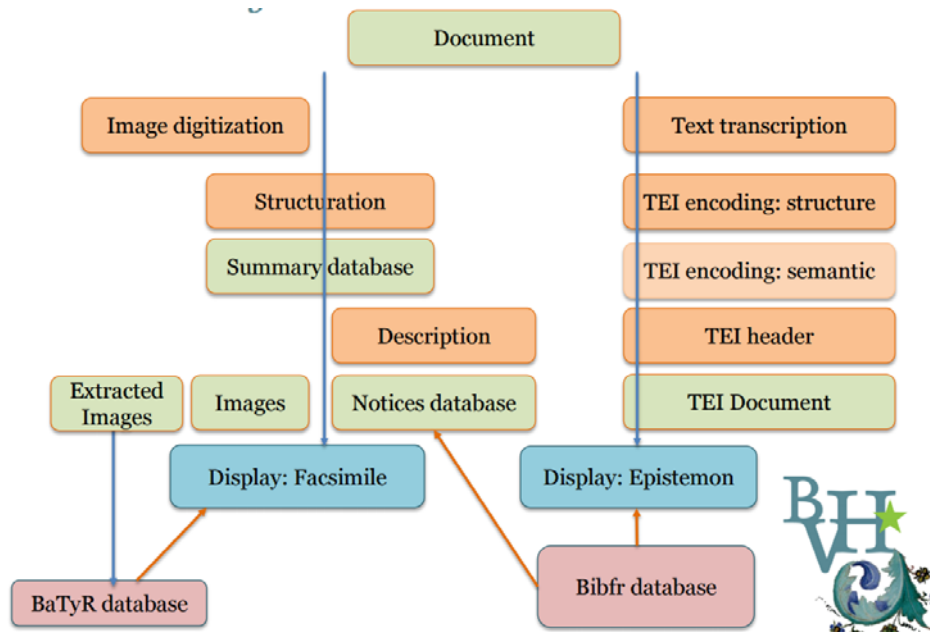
Document

Image digitization

Text transcription

Structuration

TEI encoding: structure

Summary database

TEI encoding: semantic

Description

TEI header

Extracted Images

Images

Notices database

TEI Document

Display: Facsimile

Display: Epistemon

BVH

BaTyR database

Bibfr database